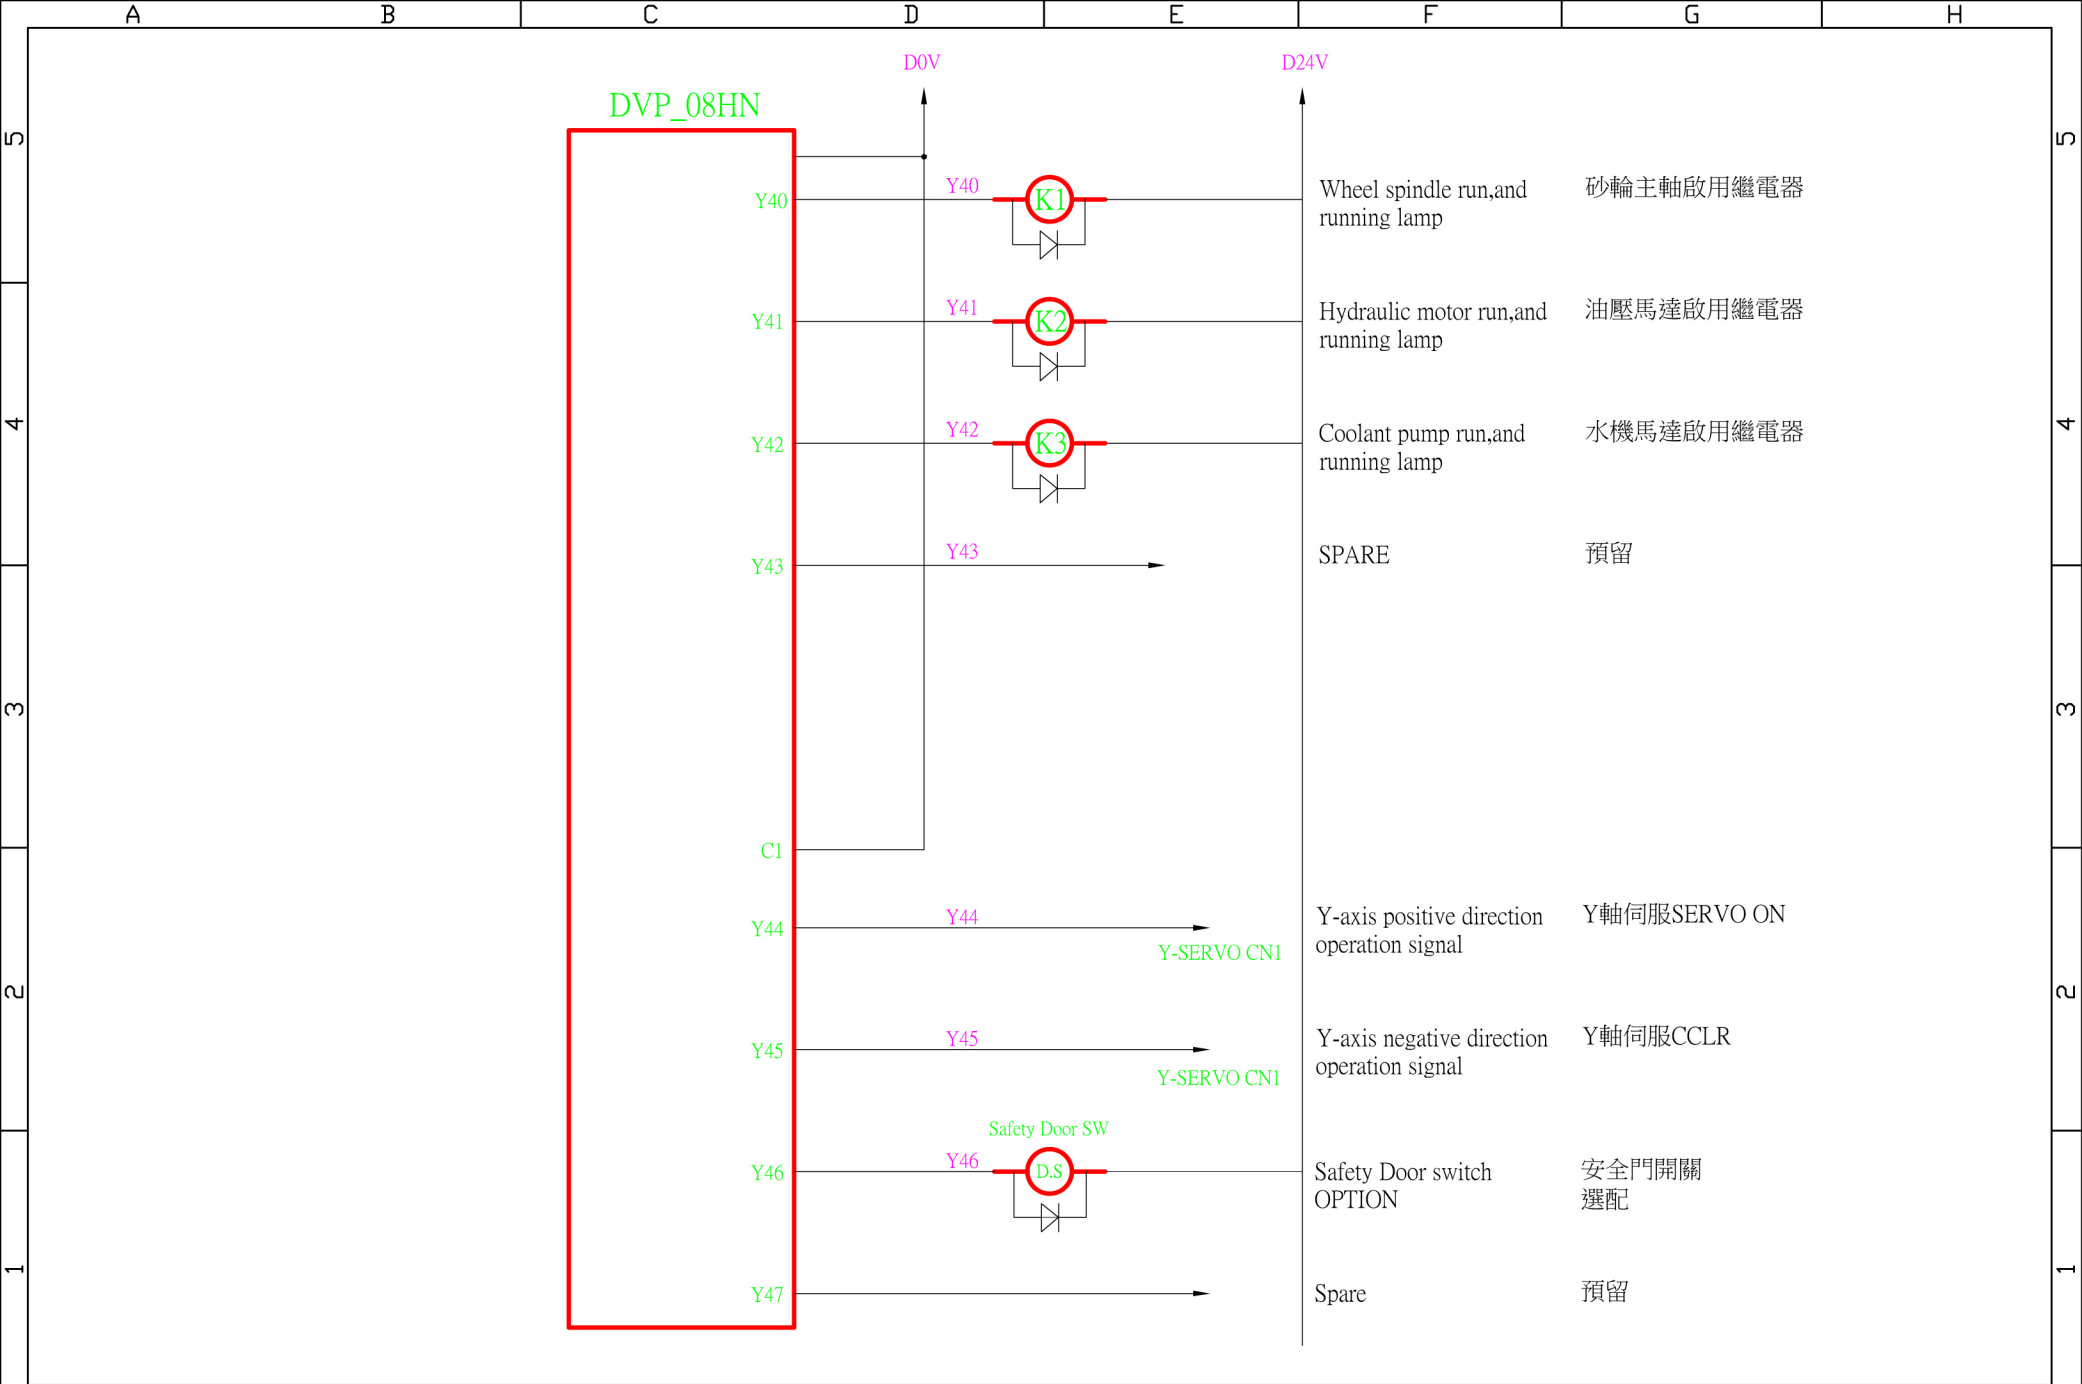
A B C D E F G H

5 4 3 2 1

DVP_08HN

D0V

D24V

Y40 Y40 K1 Wheel spindle run,and running lamp 砂輪主軸啟用繼電器

Y41 Y41 K2 Hydraulic motor run,and running lamp 油壓馬達啟用繼電器

Y42 Y42 K3 Coolant pump run,and running lamp 水機馬達啟用繼電器

Y43 Y43 SPARE 預留

C1

Y44 Y44 Y-SERVO CN1 Y-axis positive direction operation signal Y軸伺服SERVO ON

Y45 Y45 Y-SERVO CN1 Y-axis negative direction operation signal Y軸伺服CCLR

Safety Door SW

Y46 Y46 D.S Safety Door switch OPTION 安全門開關 選配

Y47 Spare 預留